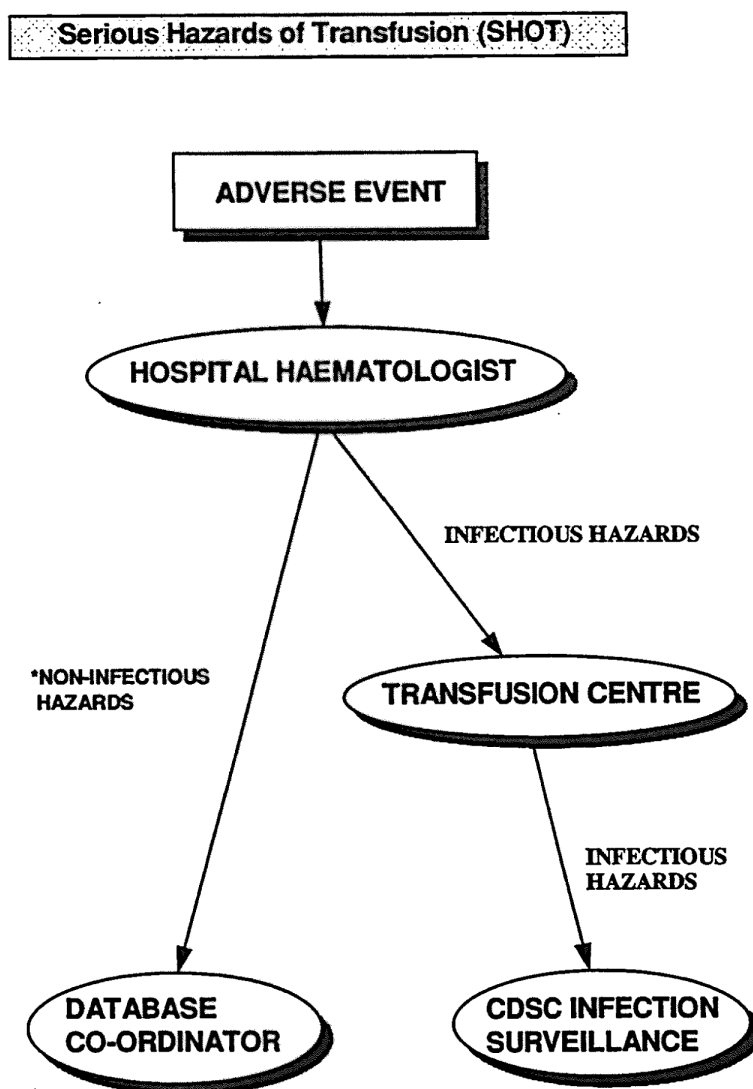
Serious Hazards of Transfusion (SHOT)

ADVERSE EVENT

HOSPITAL HAEMATOLOGIST

INFECTIOUS HAZARDS

*NON-INFECTIOUS HAZARDS

TRANSFUSION CENTRE

INFECTIOUS HAZARDS

DATABASE CO-ORDINATOR

CDSC INFECTION SURVEILLANCE